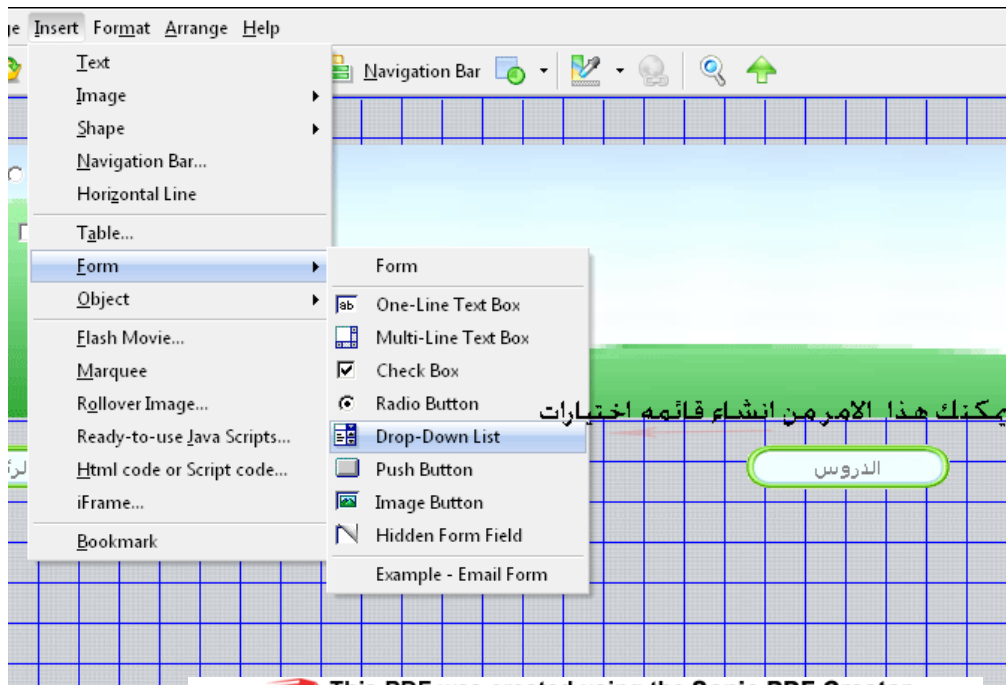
ge Insert Format Arrange Help

Navigation Bar

Text
Image
Shape
Navigation Bar...
Horizontal Line
Table...
Form
Object
Flash Movie...
Marquee
Rollover Image...
Ready-to-use Java Scripts...
Html code or Script code...
iFrame...
Bookmark

Form
One-Line Text Box
Multi-Line Text Box
Check Box
Radio Button
Drop-Down List
Push Button
Image Button
Hidden Form Field
Example - Email Form

يمكنك هذا الامر من انشاء قائمه اختيارات

الدروس

This PDF was created using the Sonic PDF Creator